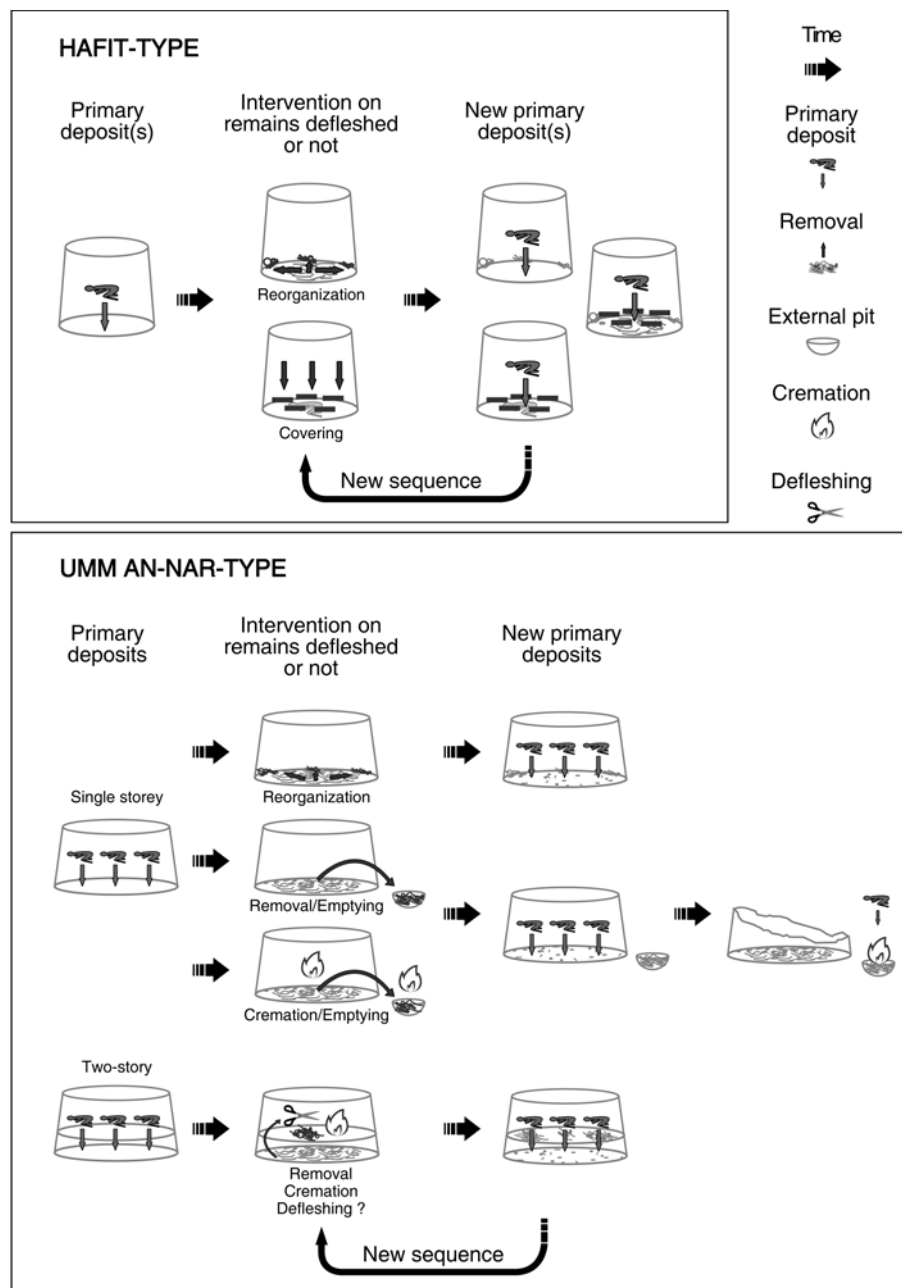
HAFIT-TYPE

Primary deposit(s)

Intervention on remains defleshed or not

New primary deposit(s)

Reorganization

Covering

New sequence

Time

Primary deposit

Removal

External pit

Cremation

Defleshing

UMM AN-NAR-TYPE

Primary deposits

Intervention on remains defleshed or not

New primary deposits

Single storey

Reorganization

Removal/Emptying

Cremation/Emptying

Two-story

Removal
Cremation
Defleshing ?

New sequence